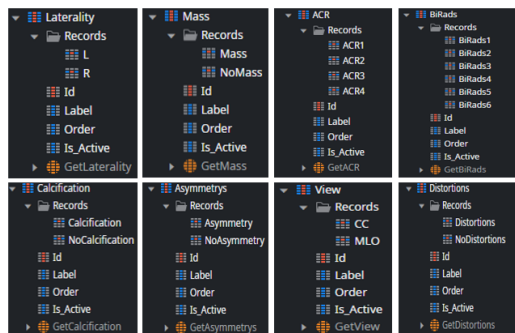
Laterality
Records
L
R
Id
Label
Order
Is_Active
GetLaterality

Mass
Records
Mass
NoMass
Id
Label
Order
Is_Active
GetMass

ACR
Records
ACR1
ACR2
ACR3
ACR4
Id
Label
Order
Is_Active
GetACR

BiRads
Records
BiRads1
BiRads2
BiRads3
BiRads4
BiRads5
BiRads6
Id
Label
Order
Is_Active
GetBiRads

Calcification
Records
Calcification
NoCalcification
Id
Label
Order
Is_Active
GetCalcification

Asymmetrys
Records
Asymmetry
NoAsymmetry
Id
Label
Order
Is_Active
GetAsymmetrys

View
Records
CC
MLO
Id
Label
Order
Is_Active
GetView

Distortions
Records
Distortions
NoDistortions
Id
Label
Order
Is_Active
GetDistortions